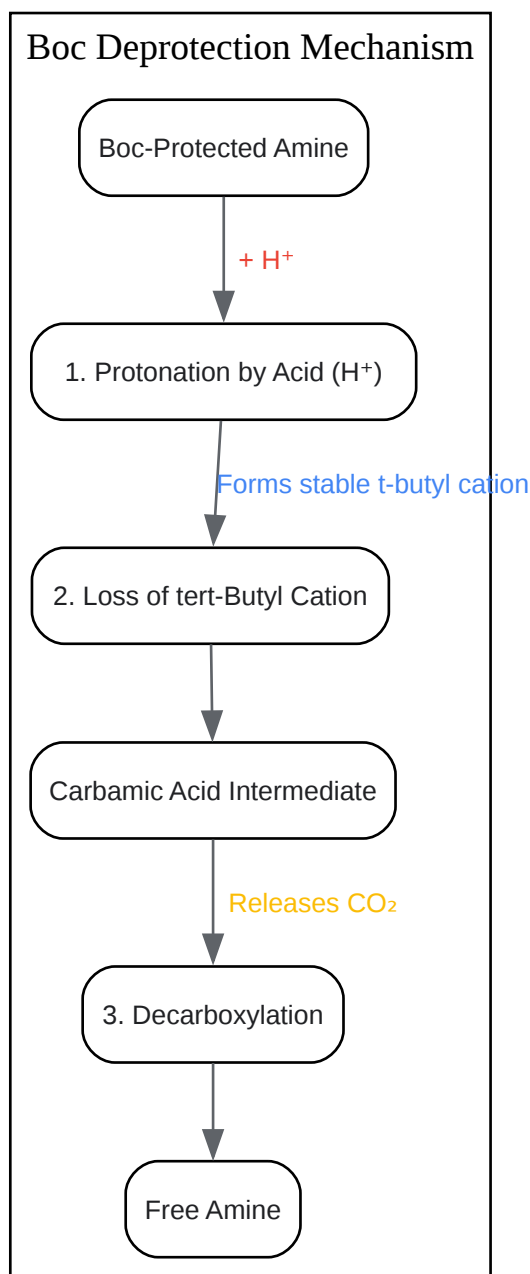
Boc Deprotection Mechanism

Boc-Protected Amine

+ $H^+$

1. Protonation by Acid ($H^+$)

Forms stable t-butyl cation

2. Loss of tert-Butyl Cation

Carbamic Acid Intermediate

Releases $CO_2$

3. Decarboxylation

Free Amine